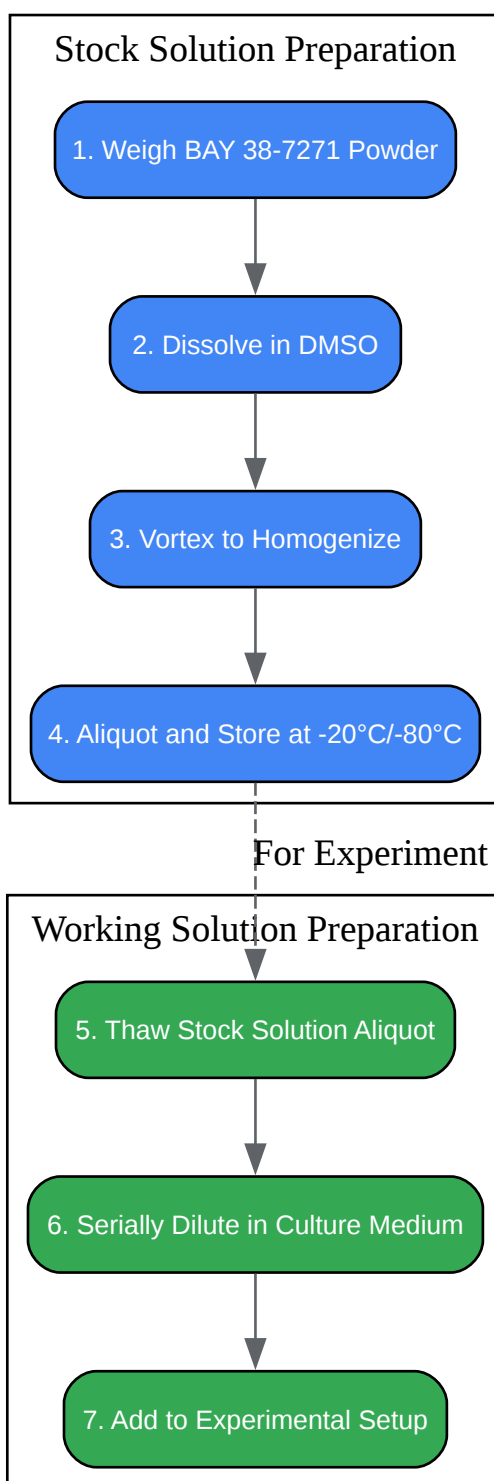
Stock Solution Preparation

1. Weigh BAY 38-7271 Powder

2. Dissolve in DMSO

3. Vortex to Homogenize

4. Aliquot and Store at -20°C/-80°C

For Experiment

Working Solution Preparation

5. Thaw Stock Solution Aliquot

6. Serially Dilute in Culture Medium

7. Add to Experimental Setup